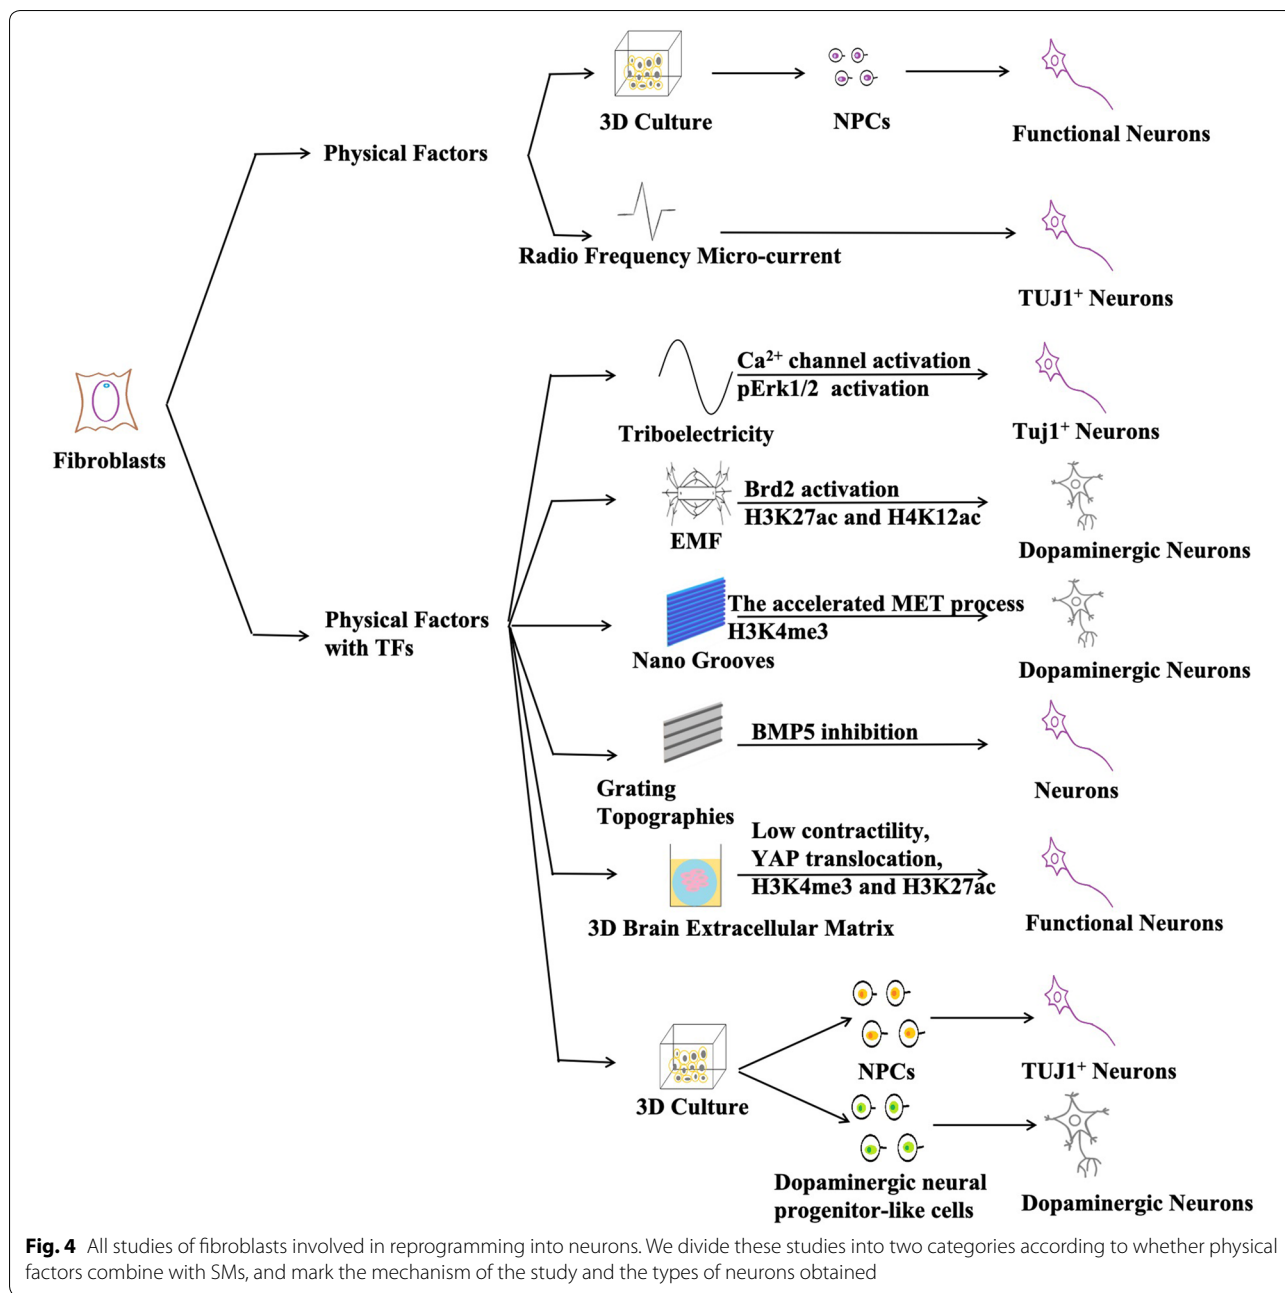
3D Culture

NPCs

Functional Neurons

Physical Factors

Radio Frequency Micro-current

TUJ1$^+$ Neurons

Fibroblasts

Ca$^{2+}$ channel activation
pErk1/2 activation

Triboelectricity

Tuj1$^+$ Neurons

Brd2 activation
H3K27ac and H4K12ac

EMF

Dopaminergic Neurons

Physical Factors with TFs

The accelerated MET process
H3K4me3

Nano Grooves

Dopaminergic Neurons

BMP5 inhibition

Grating Topographies

Neurons

Low contractility,
YAP translocation,
H3K4me3 and H3K27ac

3D Brain Extracellular Matrix

Functional Neurons

NPCs

TUJ1$^+$ Neurons

3D Culture

Dopaminergic neural progenitor-like cells

Dopaminergic Neurons

**Fig. 4** All studies of fibroblasts involved in reprogramming into neurons. We divide these studies into two categories according to whether physical factors combine with SMs, and mark the mechanism of the study and the types of neurons obtained